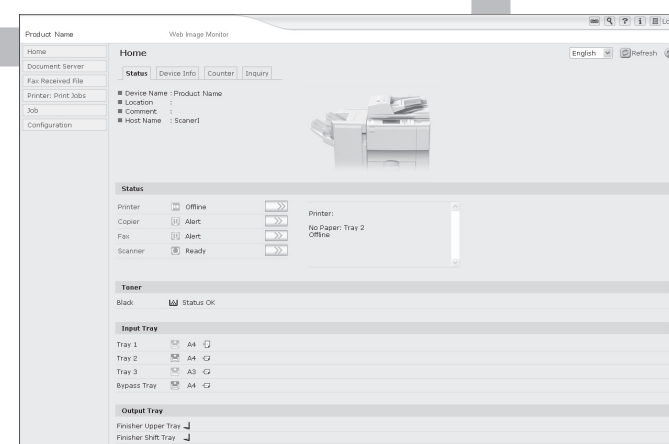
Product Name

Web Image Monitor

Lo

Home
Document Server
Fax Received File
Printer: Print Jobs
Job
Configuration

Home

English

Refresh

Status | Device Info | Counter | Inquiry

■ Device Name : Product Name
■ Location :
■ Comment :
■ Host Name : ScanerJ

Status

Printer Offline
Copier Alert
Fax Alert
Scanner Ready

Printer:

No Paper: Tray 2
Offline

Toner

Black Status OK

Input Tray

Tray 1 A4
Tray 2 A4
Tray 3 A3
Bypass Tray A4

Output Tray

Finisher Upper Tray
Finisher Shift Tray